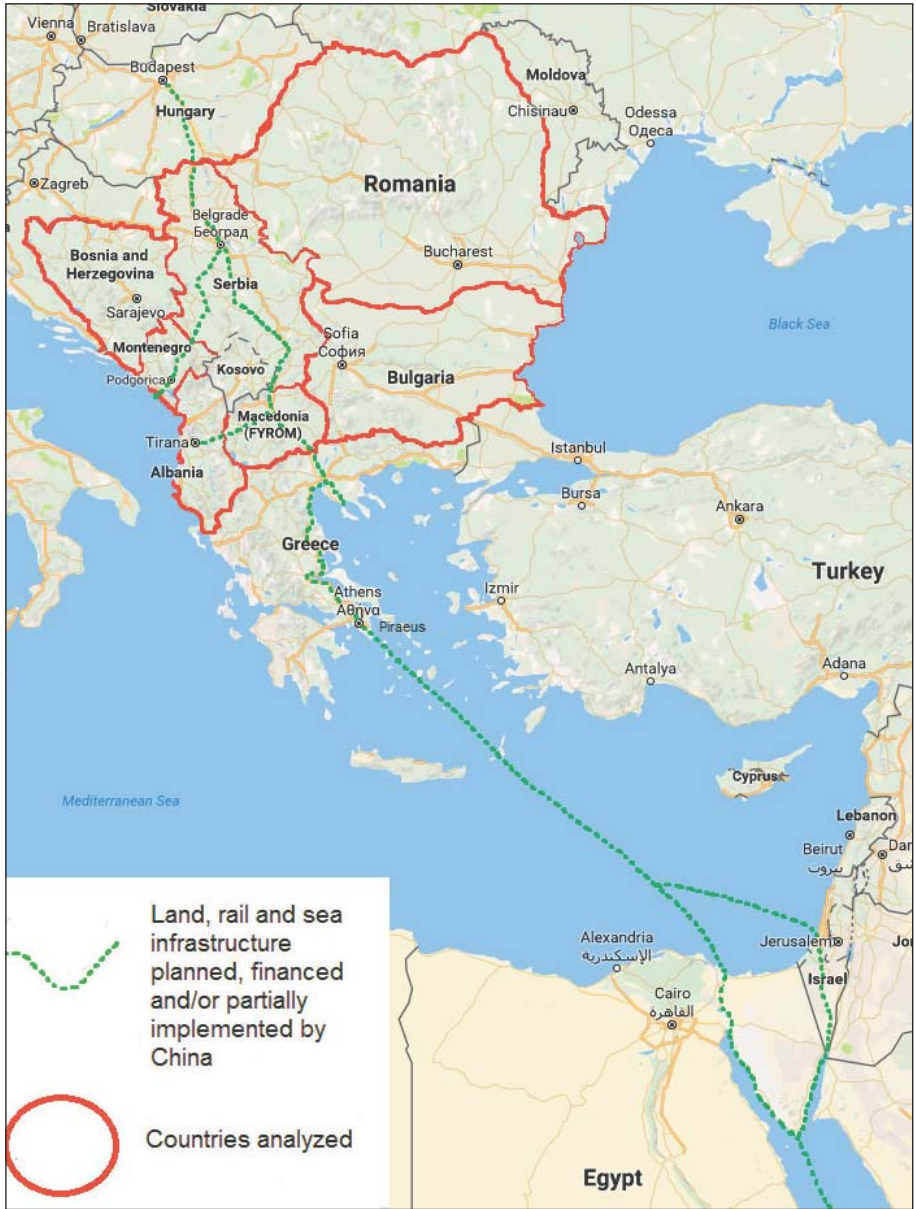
Slovakia
Vienna
Bratislava
Budapest
Moldova
Hungary
Chisinau
Odessa
Одеса
Zagreb
Romania
Belgrade
Београд
Bosnia and Herzegovina
Bucharest
Serbia
Sarajevo
Black Sea
Sofia
София
Montenegro
Kosovo
Bulgaria
Podgorica
Macedonia (FYROM)
Tirana
Istanbul
Albania
Bursa
Ankara
Greece
Turkey
Izmir
Athens
Αθήνα
Piraeus
Antalya
Adana
Cyprus
Mediterranean Sea
Lebanon
Beirut
بيروت
Dam
دمش
Land, rail and sea infrastructure planned, financed and/or partially implemented by China
Alexandria
الإسكندرية
Jerusalem
Jor
Israel
Cairo
القاهرة
Countries analyzed
Egypt